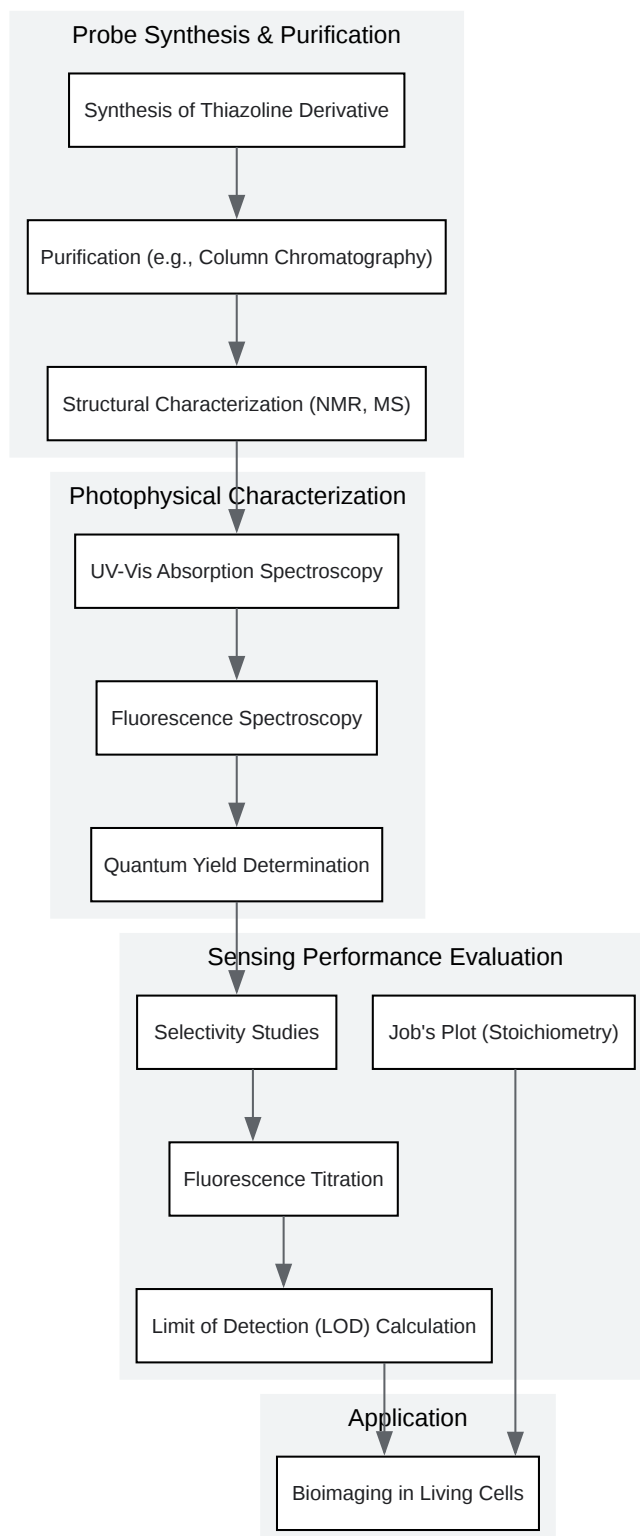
Probe Synthesis & Purification

Synthesis of Thiazoline Derivative

Purification (e.g., Column Chromatography)

Structural Characterization (NMR, MS)

Photophysical Characterization

UV-Vis Absorption Spectroscopy

Fluorescence Spectroscopy

Quantum Yield Determination

Sensing Performance Evaluation

Selectivity Studies

Job's Plot (Stoichiometry)

Fluorescence Titration

Limit of Detection (LOD) Calculation

Application

Bioimaging in Living Cells